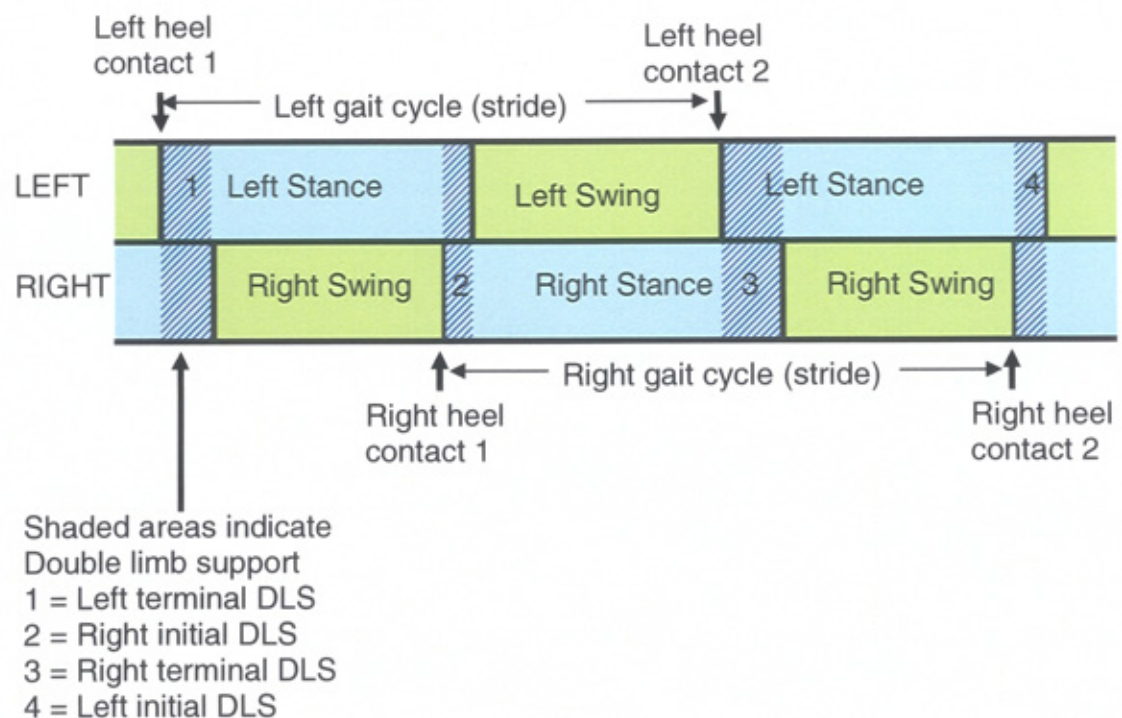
Left heel contact 1

Left heel contact 2

Left gait cycle (stride)

LEFT

1 Left Stance

Left Swing

Left Stance

4

RIGHT

Right Swing

2

Right Stance

3

Right Swing

Right gait cycle (stride)

Right heel contact 1

Right heel contact 2

Shaded areas indicate Double limb support
1 = Left terminal DLS
2 = Right initial DLS
3 = Right terminal DLS
4 = Left initial DLS